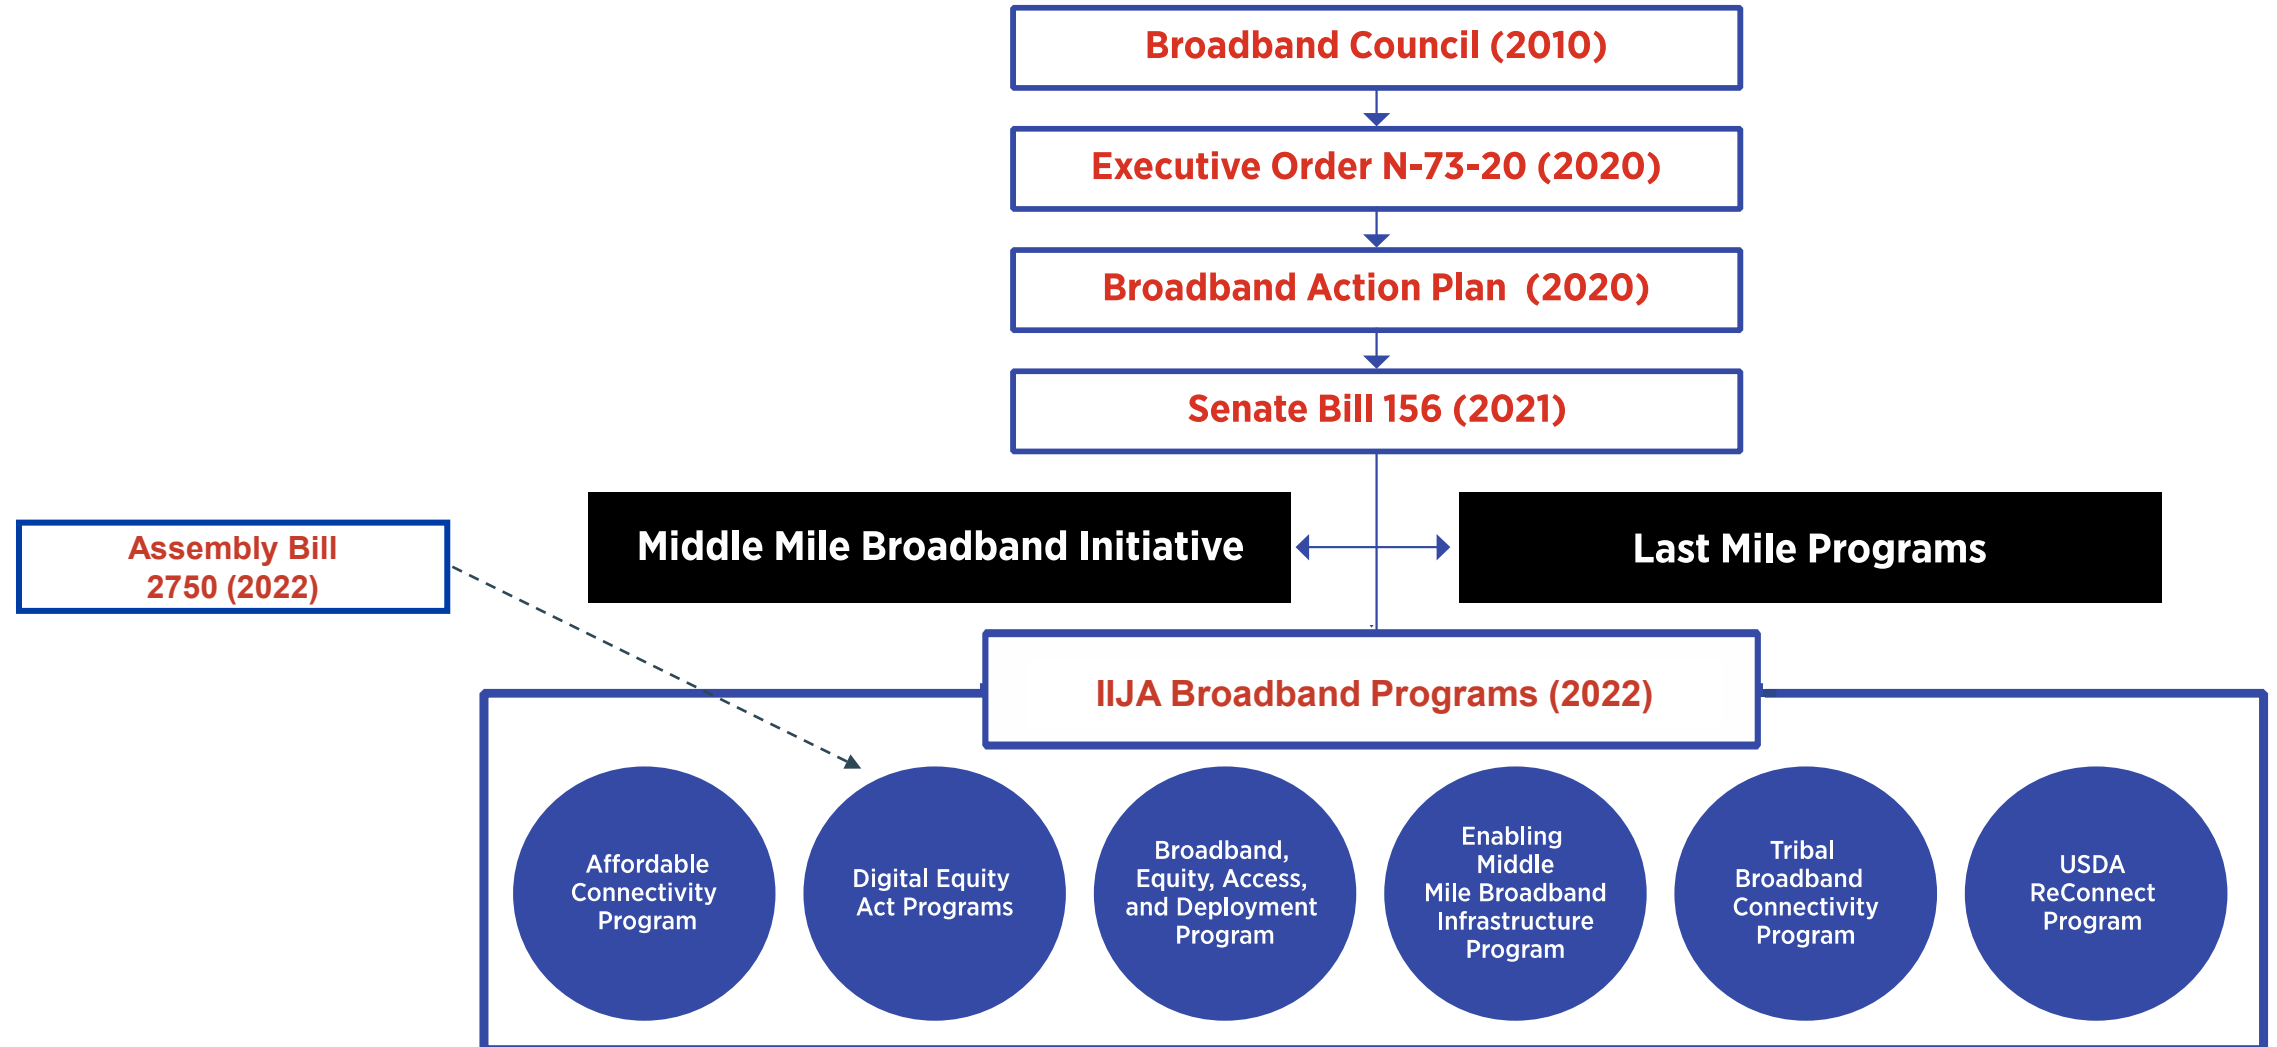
Broadband Council (2010)

Executive Order N-73-20 (2020)

Broadband Action Plan (2020)

Senate Bill 156 (2021)

Assembly Bill 2750 (2022)

Middle Mile Broadband Initiative

Last Mile Programs

IIJA Broadband Programs (2022)

Affordable Connectivity Program

Digital Equity Act Programs

Broadband, Equity, Access, and Deployment Program

Enabling Middle Mile Broadband Infrastructure Program

Tribal Broadband Connectivity Program

USDA ReConnect Program